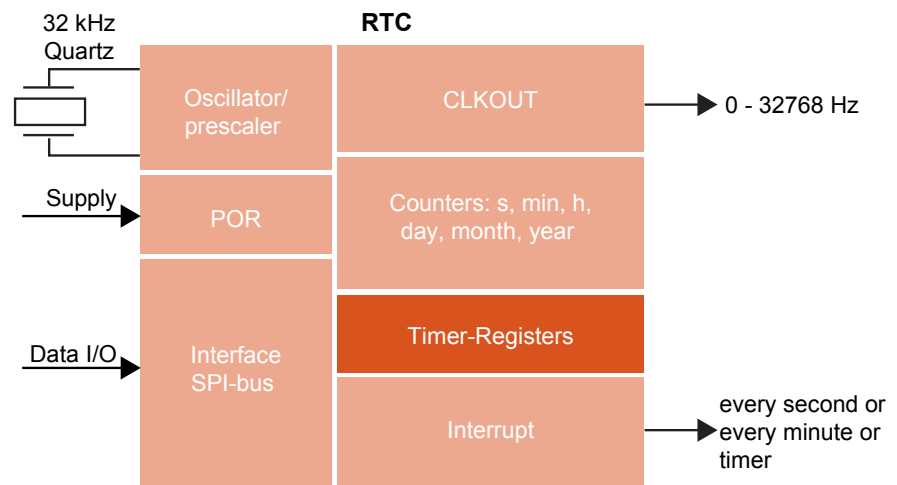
32 kHz Quartz

RTC

Oscillator/ prescaler

CLKOUT

0 - 32768 Hz

Supply

POR

Counters: s, min, h, day, month, year

Timer-Registers

Data I/O

Interface SPI-bus

Interrupt

every second or every minute or timer